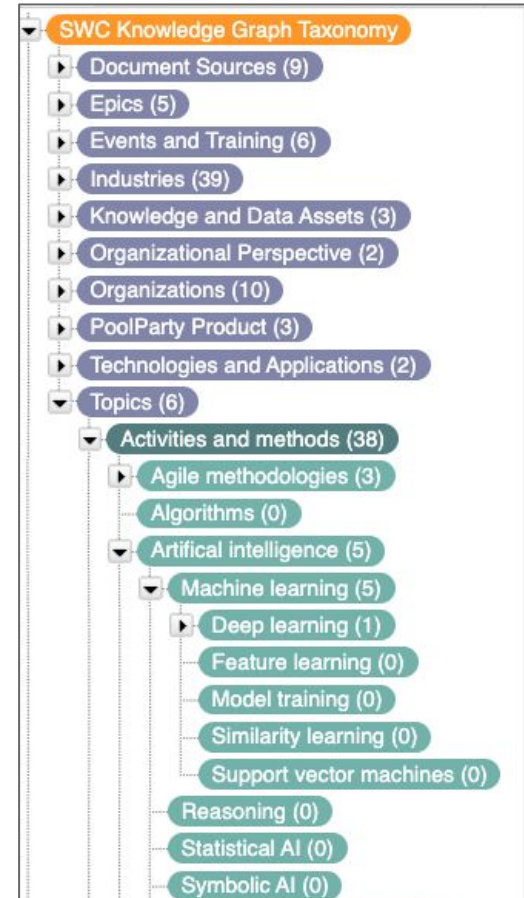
SWC Knowledge Graph Taxonomy
Document Sources (9)
Epics (5)
Events and Training (6)
Industries (39)
Knowledge and Data Assets (3)
Organizational Perspective (2)
Organizations (10)
PoolParty Product (3)
Technologies and Applications (2)
Topics (6)
Activities and methods (38)
Agile methodologies (3)
Algorithms (0)
Artifical intelligence (5)
Machine learning (5)
Deep learning (1)
Feature learning (0)
Model training (0)
Similarity learning (0)
Support vector machines (0)
Reasoning (0)
Statistical AI (0)
Symbolic AI (0)